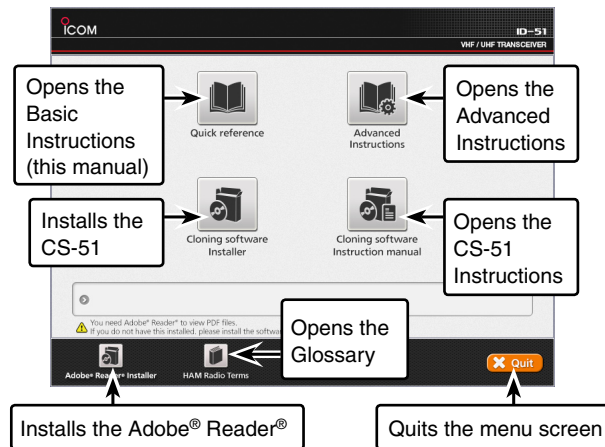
ICOM

ID-51
VHF / UHF TRANSCEIVER

Opens the Basic Instructions (this manual)

Quick reference

Advanced Instructions

Opens the Advanced Instructions

Installs the CS-51

Cloning software Installer

Cloning software Instruction manual

Opens the CS-51 Instructions

You need Adobe® Reader® to view PDF files.
If you do not have this installed, please install the softwa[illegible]

Opens the Glossary

Adobe® Reader® Installer

HAM Radio Terms

Quit

Installs the Adobe® Reader®

Quits the menu screen